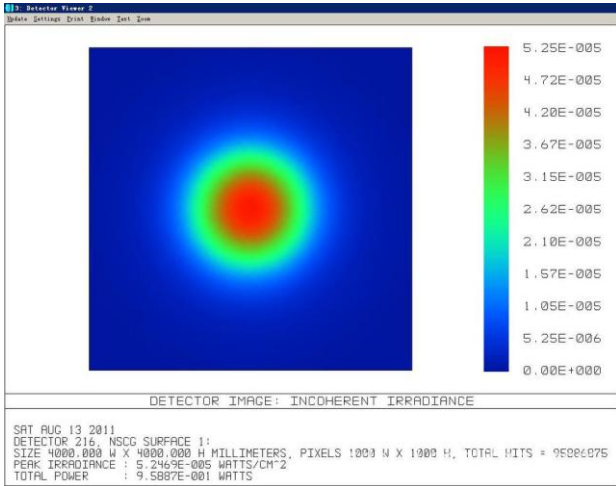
3: Detector Viewer 2
Update Settings Print Window Text Zoom

5.25E-005
4.72E-005
4.20E-005
3.67E-005
3.15E-005
2.62E-005
2.10E-005
1.57E-005
1.05E-005
5.25E-006
0.00E+000

DETECTOR IMAGE: INCOHERENT IRRADIANCE

SAT AUG 13 2011
DETECTOR 216, NSCG SURFACE 1:
SIZE 4000.000 W X 4000.000 H MILLIMETERS, PIXELS 1000 W X 1000 H, TOTAL HITS = 95086875
PEAK IRRADIANCE : 5.2469E-005 WATTS/CM^2
TOTAL POWER : 9.5887E-001 WATTS